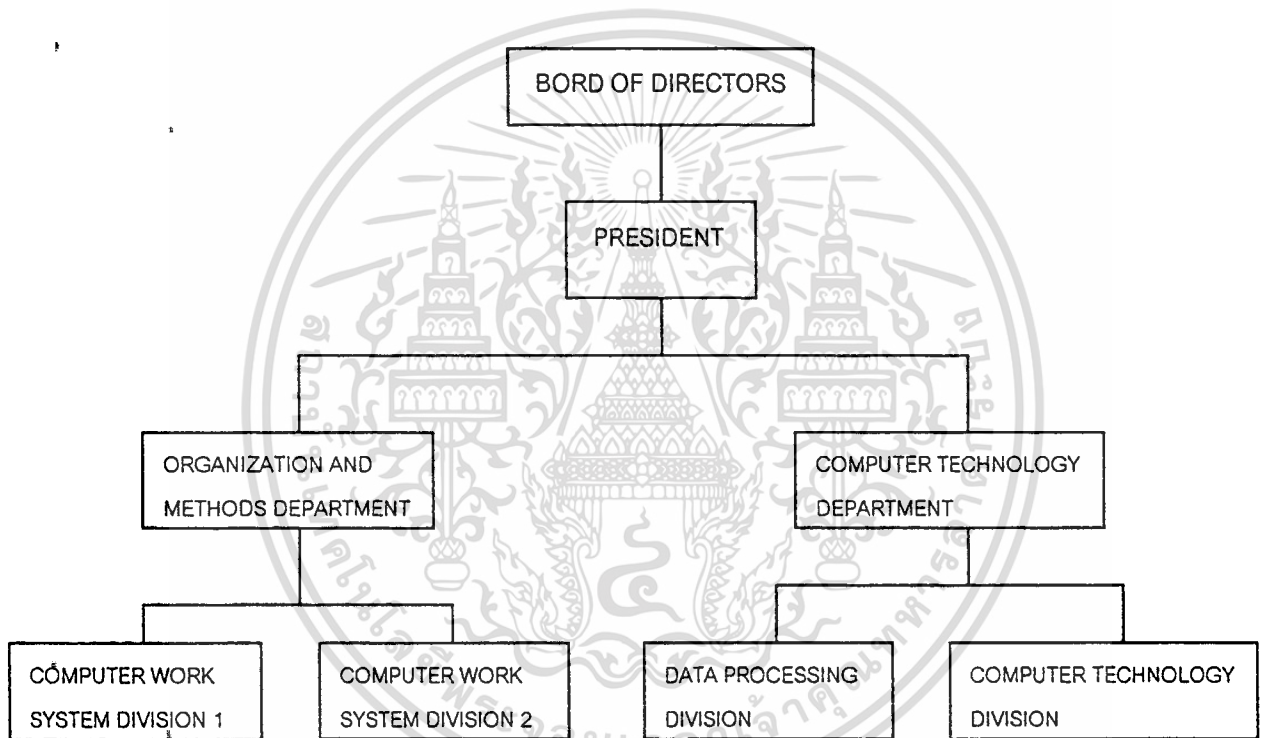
BORD OF DIRECTORS

PRESIDENT

ORGANIZATION AND METHODS DEPARTMENT

COMPUTER TECHNOLOGY DEPARTMENT

CÓMPUTER WORK SYSTEM DIVISION 1

COMPUTER WORK SYSTEM DIVISION 2

DATA PROCESSING DIVISION

COMPUTER TECHNOLOGY DIVISION